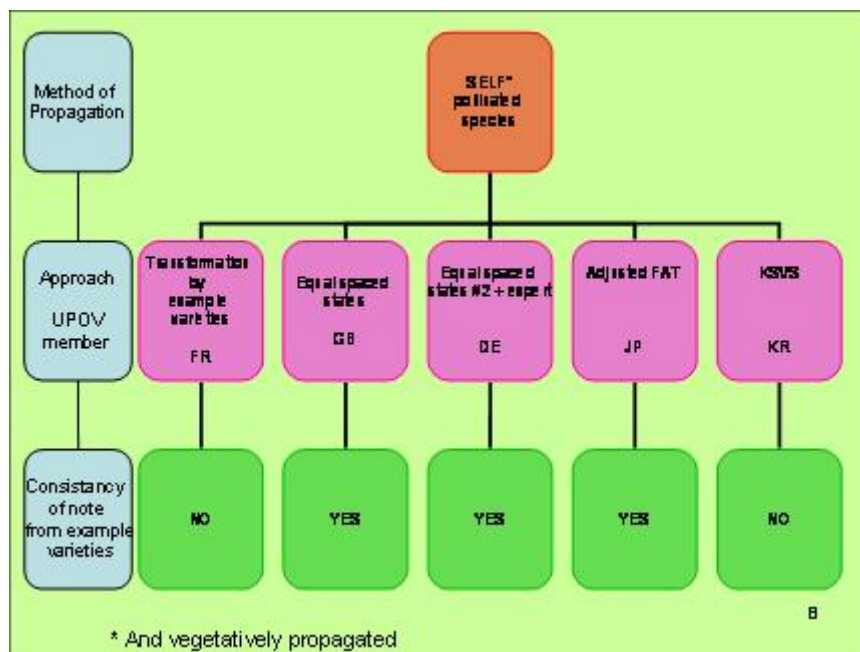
Method of Propagation

SELF* pollinated species

Approach

UPOV member

Transformation by example varieties

FR

Equal spaced states

GB

Equal spaced states #2 + expert

DE

Adjusted FAT

JP

KSVS

KR

Consistancy of note from example varieties

NO

YES

YES

YES

NO

8

* And vegetatively propagated